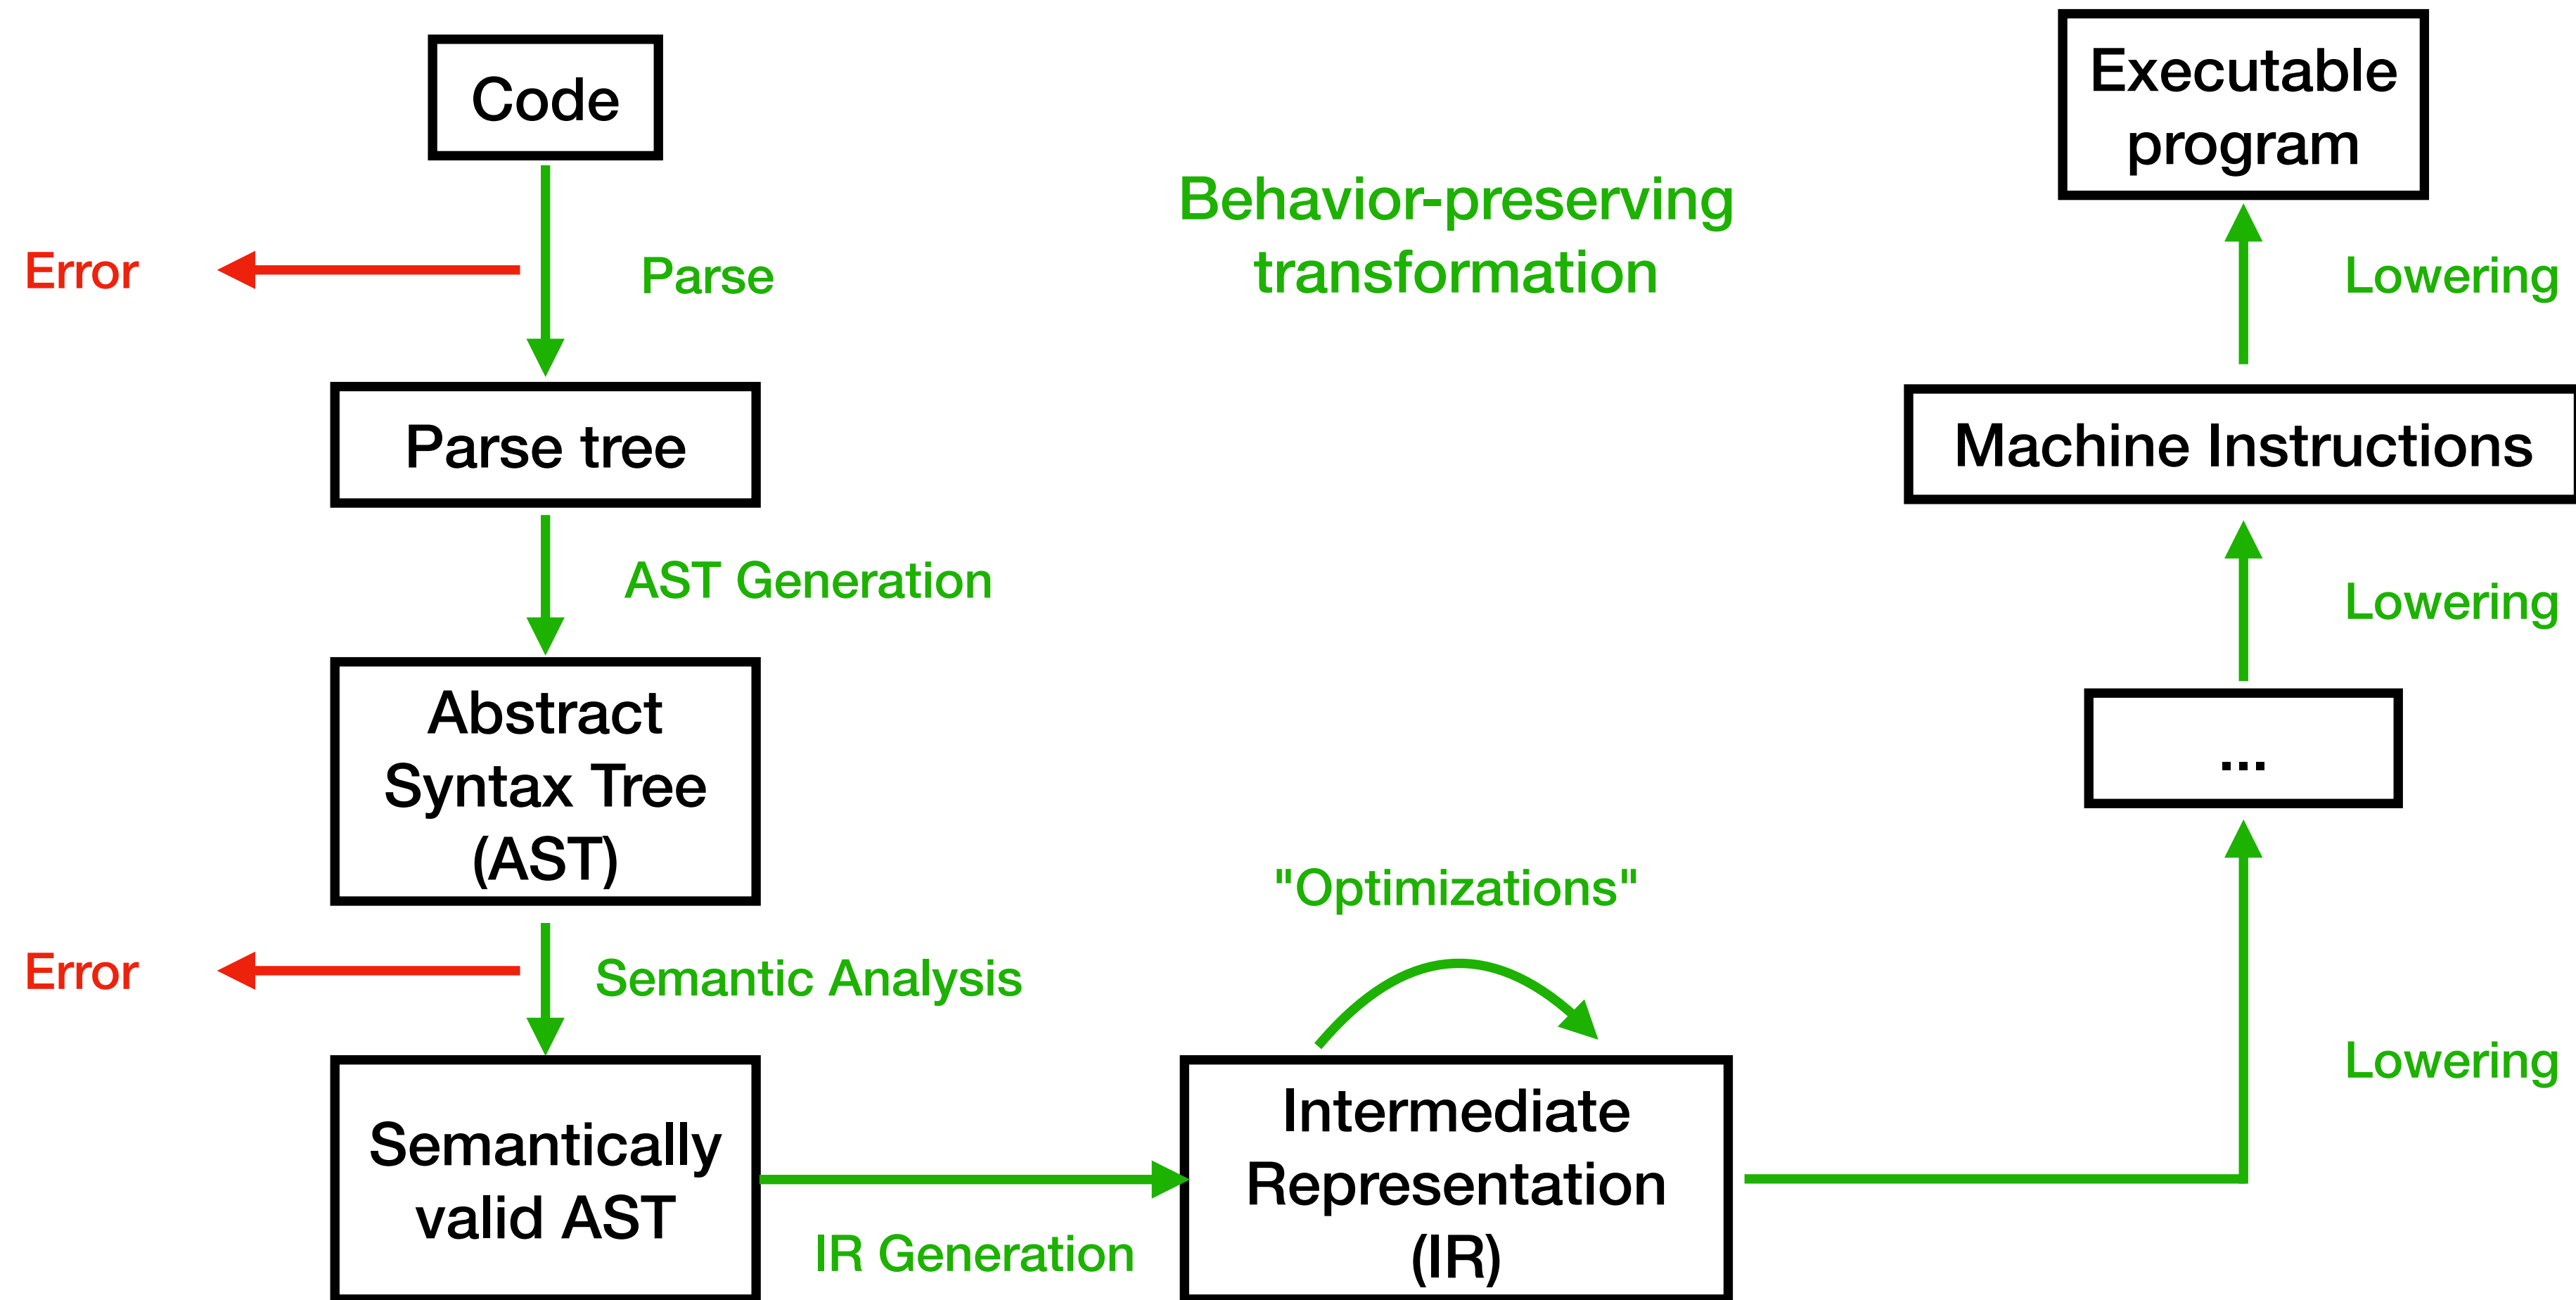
Code

Error

Parse

Parse tree

AST Generation

Abstract Syntax Tree (AST)

Error

Semantic Analysis

Semantically valid AST

IR Generation

Behavior-preserving transformation

"Optimizations"

Intermediate Representation (IR)

Executable program

Lowering

Machine Instructions

Lowering

...

Lowering